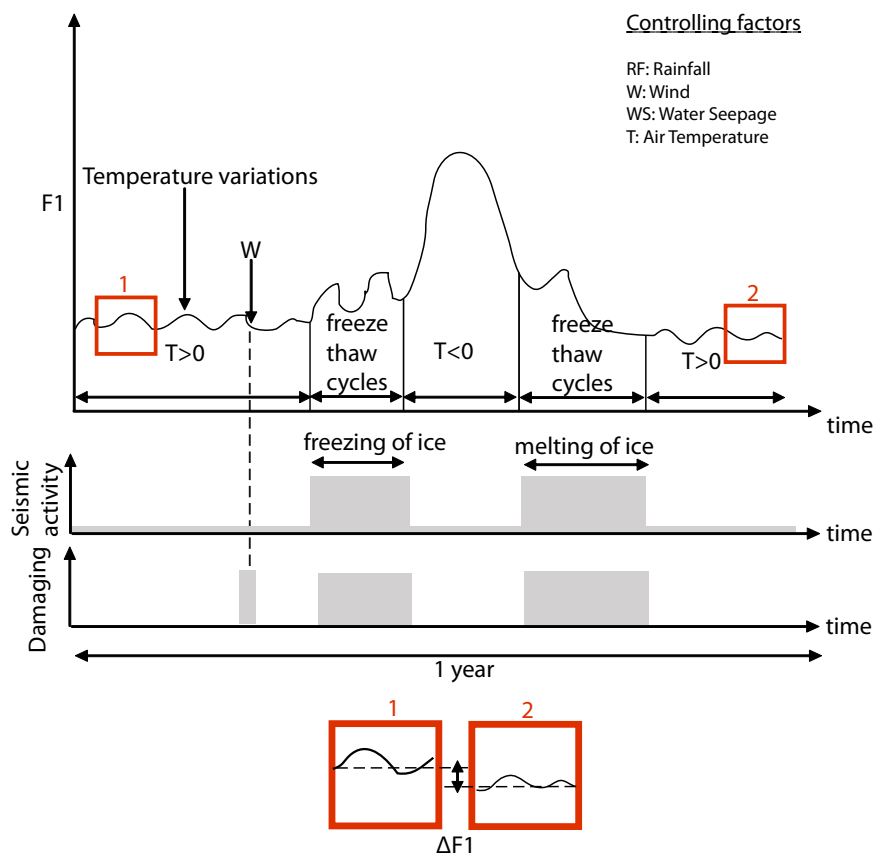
Controlling factors

RF: Rainfall
W: Wind
WS: Water Seepage
T: Air Temperature

F1

Temperature variations

W

1

T>0

freeze thaw cycles

T<0

freeze thaw cycles

T>0

2

time

freezing of ice

melting of ice

Seismic activity

time

Damaging

time

1 year

1

2

ΔF1